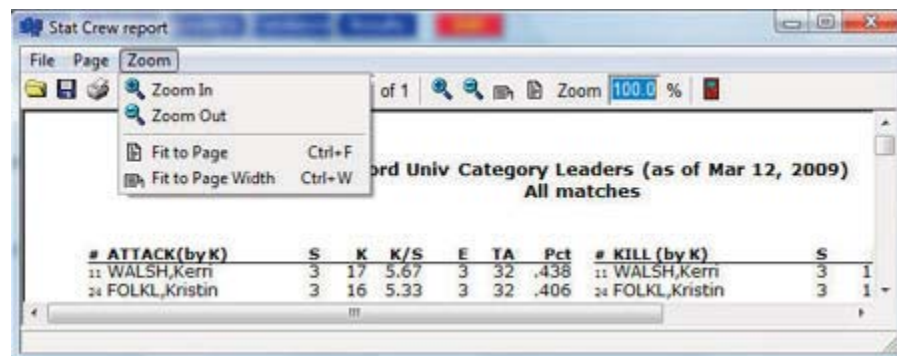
Stat Crew report

File Page Zoom

Zoom In
Zoom Out
Fit to Page Ctrl+F
Fit to Page Width Ctrl+W

of 1 Zoom 100.0 %

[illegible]rd Univ Category Leaders (as of Mar 12, 2009)
All matches

| # ATTACK(by K) | S | K | K/S | E | TA | Pct | # KILL (by K) | S | |
|---|---|---|---|---|---|---|---|---|---|
| 11 WALSH,Kerri | 3 | 17 | 5.67 | 3 | 32 | .438 | 11 WALSH,Kerri | 3 | 1 |
| 24 FOLKL,Kristin | 3 | 16 | 5.33 | 3 | 32 | .406 | 24 FOLKL,Kristin | 3 | 1 |